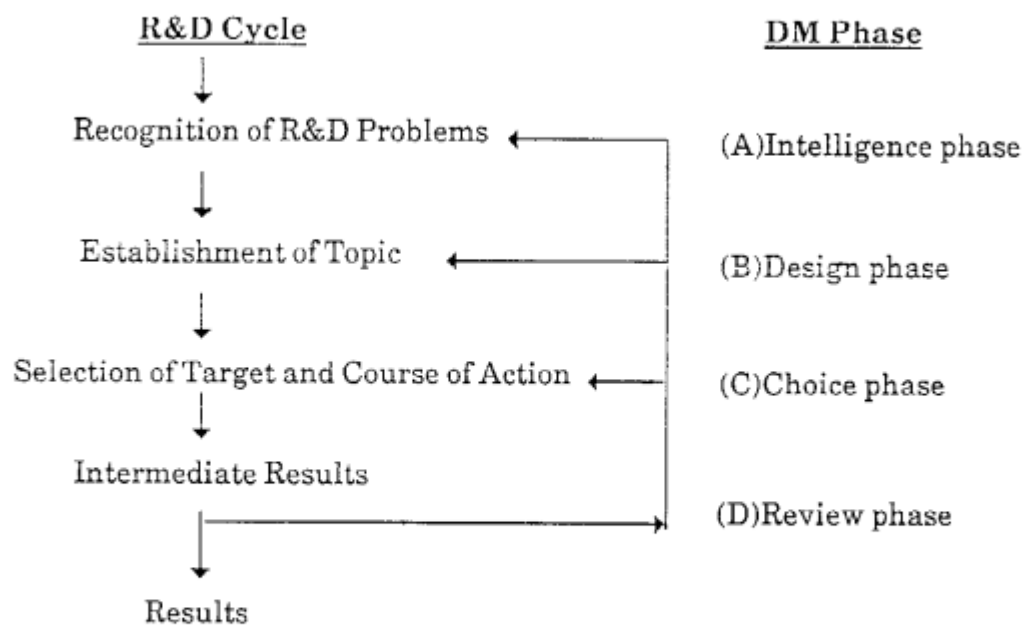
R&D Cycle

Recognition of R&D Problems

Establishment of Topic

Selection of Target and Course of Action

Intermediate Results

Results

DM Phase

(A)Intelligence phase

(B)Design phase

(C)Choice phase

(D)Review phase